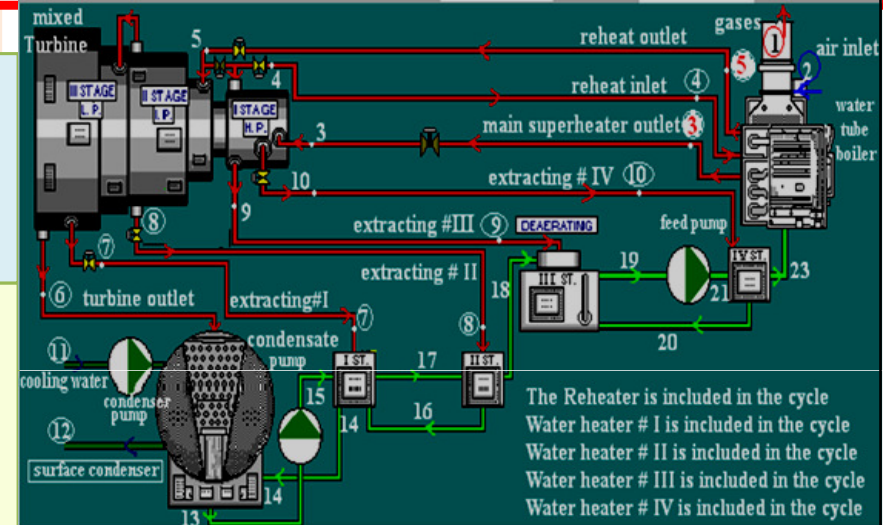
mixed Turbine

III STAGE L.P.

II STAGE I.P.

I STAGE H.P.

gases

1

air inlet

2

water tube boiler

reheat outlet

5

reheat inlet

4

main superheater outlet

3

5

4

3

10

extracting # IV

10

9

extracting #III

9

DEAERATING

feed pump

8

8

7

7

extracting # II

III ST.

19

IV ST.

23

21

18

6

turbine outlet

extracting#I

7

8

20

11

condensate pump

cooling water

condenser pump

I ST.

17

II ST.

15

16

14

12

surface condenser

14

13

The Reheater is included in the cycle

Water heater # I is included in the cycle

Water heater # II is included in the cycle

Water heater # III is included in the cycle

Water heater # IV is included in the cycle